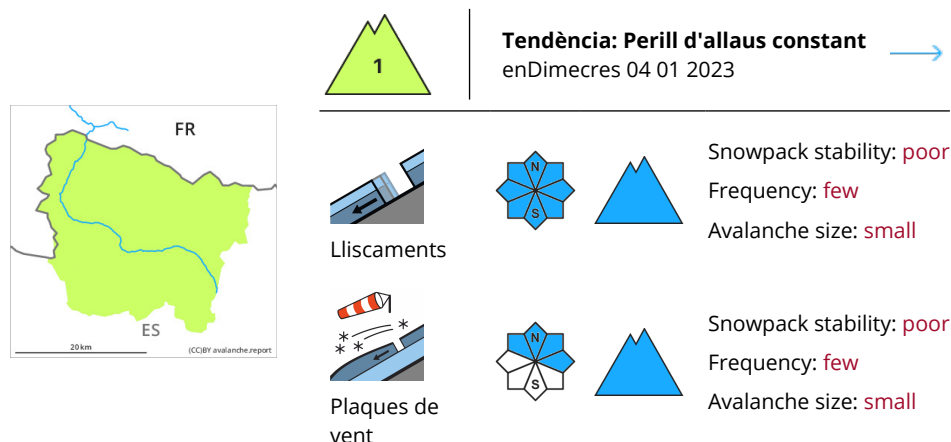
1

Tendència: Perill d'allaus constant
enDimecres 04 01 2023

FR
ES
20 km
(CC)BY avalanche.report

Lliscaments

N
S

Snowpack stability: poor
Frequency: few
Avalanche size: small

Plaques de vent

N
S

Snowpack stability: poor
Frequency: few
Avalanche size: small